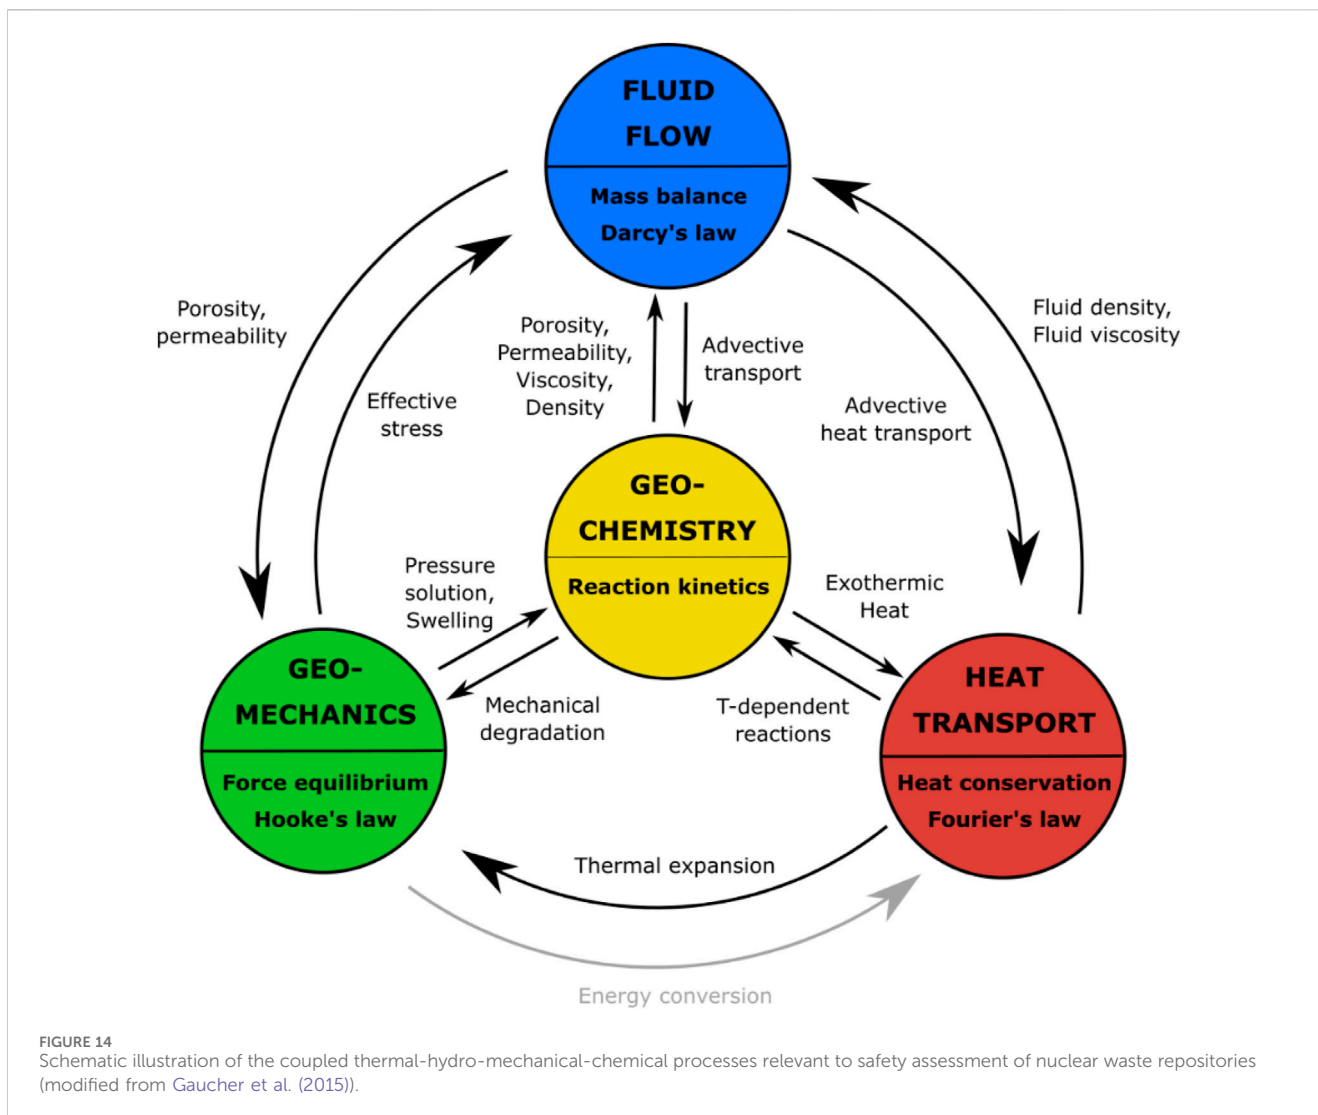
FLUID FLOW

Mass balance
Darcy's law

Porosity, permeability

Effective stress

Porosity, Permeability, Viscosity, Density

Advective transport

Advective heat transport

Fluid density, Fluid viscosity

GEO-CHEMISTRY

Reaction kinetics

Pressure solution, Swelling

Mechanical degradation

Exothermic Heat

T-dependent reactions

GEO-MECHANICS

Force equilibrium
Hooke's law

HEAT TRANSPORT

Heat conservation
Fourier's law

Thermal expansion

Energy conversion

FIGURE 14
Schematic illustration of the coupled thermal-hydro-mechanical-chemical processes relevant to safety assessment of nuclear waste repositories (modified from Gaucher et al. (2015)).